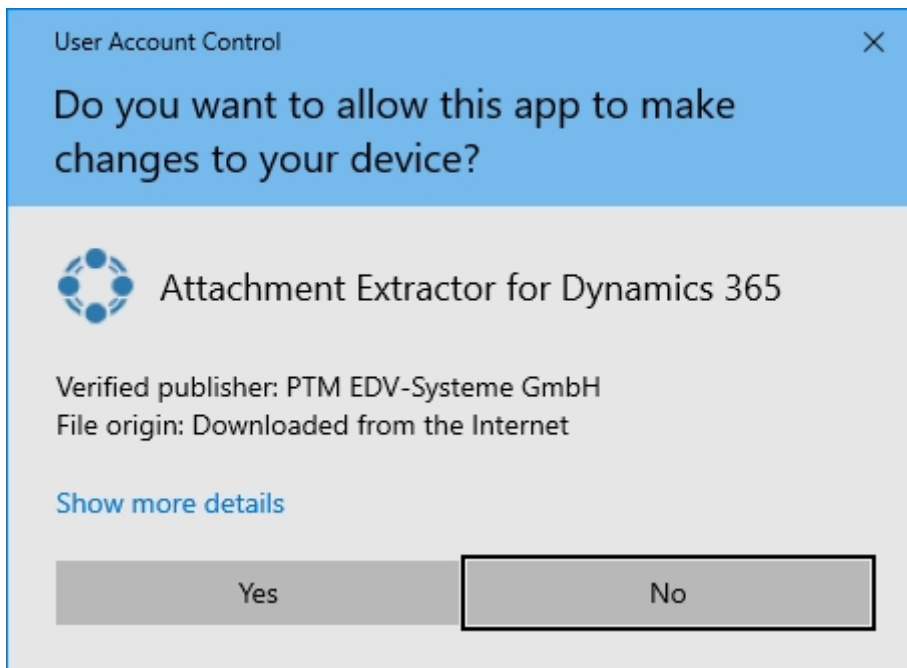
User Account Control

×

Do you want to allow this app to make changes to your device?

Attachment Extractor for Dynamics 365

Verified publisher: PTM EDV-Systeme GmbH
File origin: Downloaded from the Internet

Show more details

Yes

No